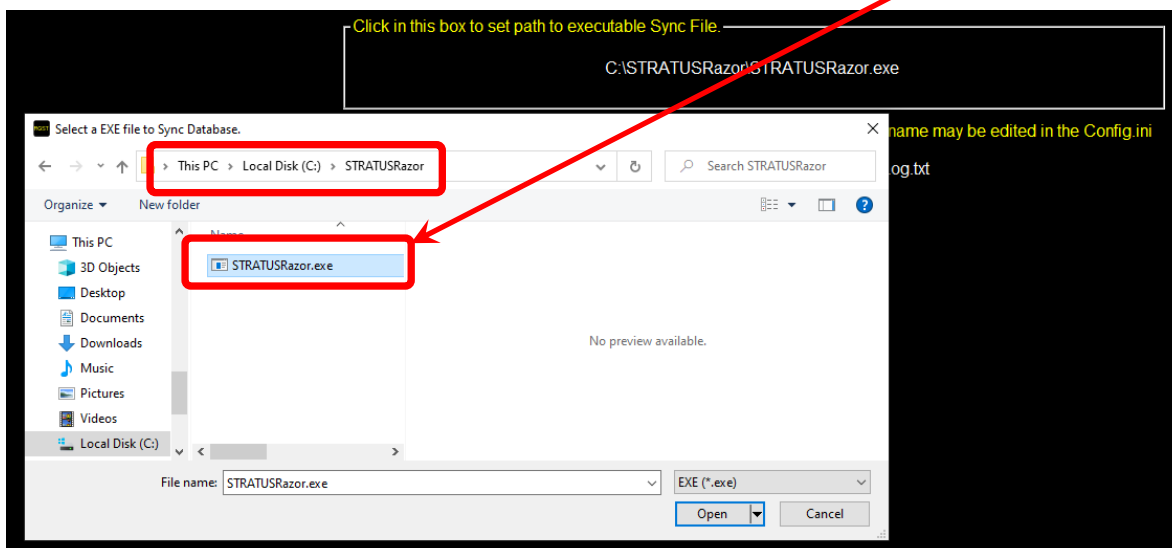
Click in this box to set path to executable Sync File.

C:\STRATUSRazor\STRATUSRazor.exe

name may be edited in the Config.ini

og.txt

Select a EXE file to Sync Database.

×

This PC › Local Disk (C:) › STRATUSRazor

Search STRATUSRazor

Organize ▾

New folder

This PC

3D Objects

Desktop

Documents

Downloads

Music

Pictures

Videos

Local Disk (C:)

Name

STRATUSRazor.exe

No preview available.

File name: STRATUSRazor.exe

EXE (*.exe)

Open

Cancel